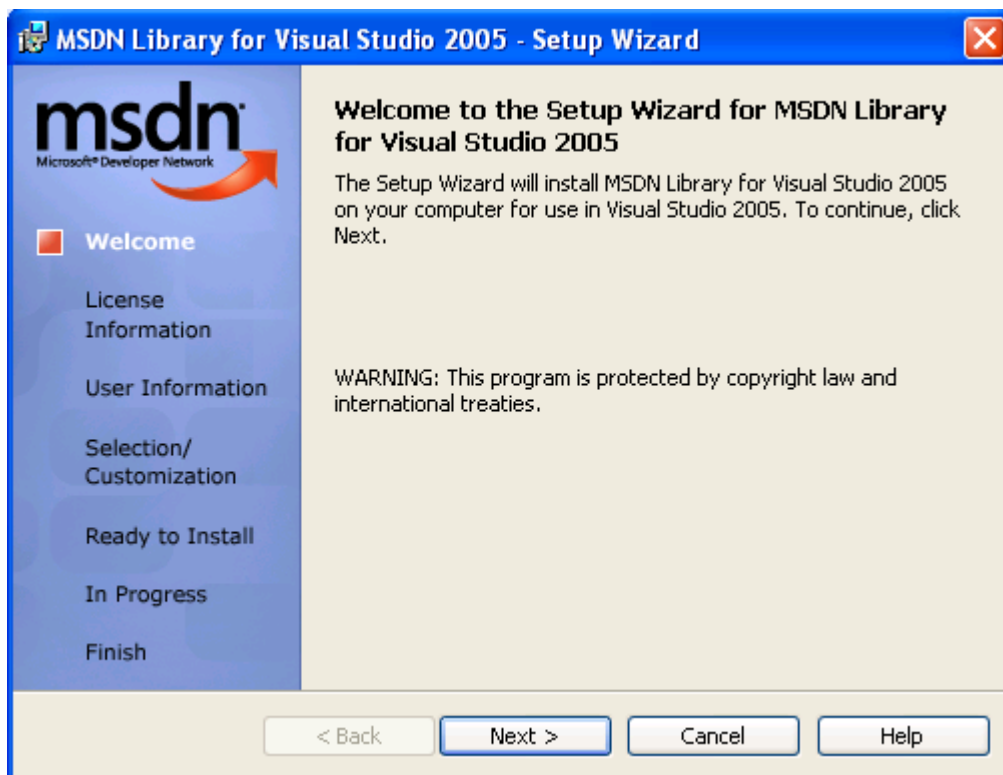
MSDN Library for Visual Studio 2005 - Setup Wizard

msdn
Microsoft® Developer Network

Welcome

License Information

User Information

Selection/ Customization

Ready to Install

In Progress

Finish

Welcome to the Setup Wizard for MSDN Library for Visual Studio 2005

The Setup Wizard will install MSDN Library for Visual Studio 2005 on your computer for use in Visual Studio 2005. To continue, click Next.

WARNING: This program is protected by copyright law and international treaties.

< Back

Next >

Cancel

Help